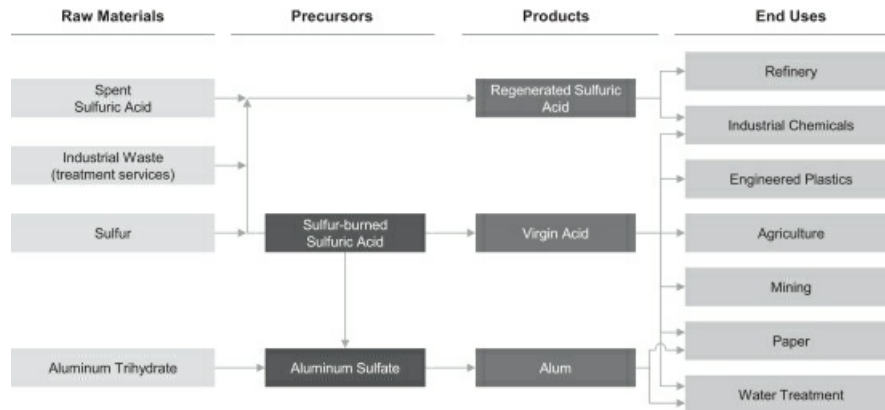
Raw Materials

Precursors

Products

End Uses

Spent Sulfuric Acid

Industrial Waste (treatment services)

Sulfur

Aluminum Trihydrate

Sulfur-burned Sulfuric Acid

Aluminum Sulfate

Regenerated Sulfuric Acid

Virgin Acid

Alum

Refinery

Industrial Chemicals

Engineered Plastics

Agriculture

Mining

Paper

Water Treatment